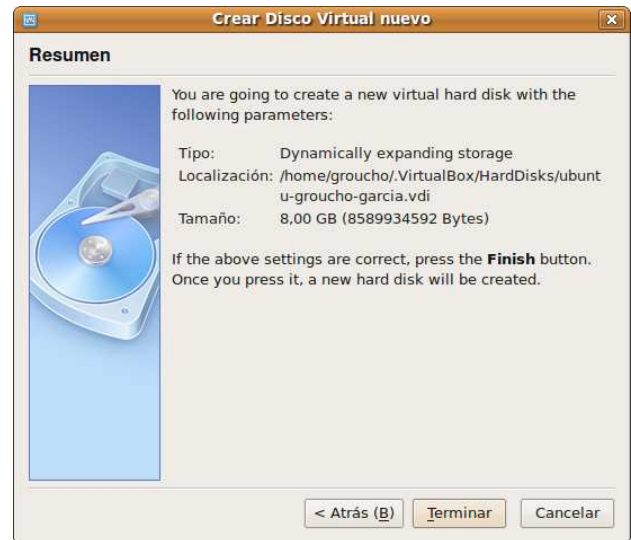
Crear Disco Virtual nuevo

Resumen

You are going to create a new virtual hard disk with the following parameters:

| | |
|---|---|
| Tipo: | Dynamically expanding storage |
| Localización: | /home/groucho/.VirtualBox/HardDisks/ubuntu-groucho-garcia.vdi |
| Tamaño: | 8,00 GB (8589934592 Bytes) |

If the above settings are correct, press the **Finish** button. Once you press it, a new hard disk will be created.

< Atrás (B) Terminar Cancelar